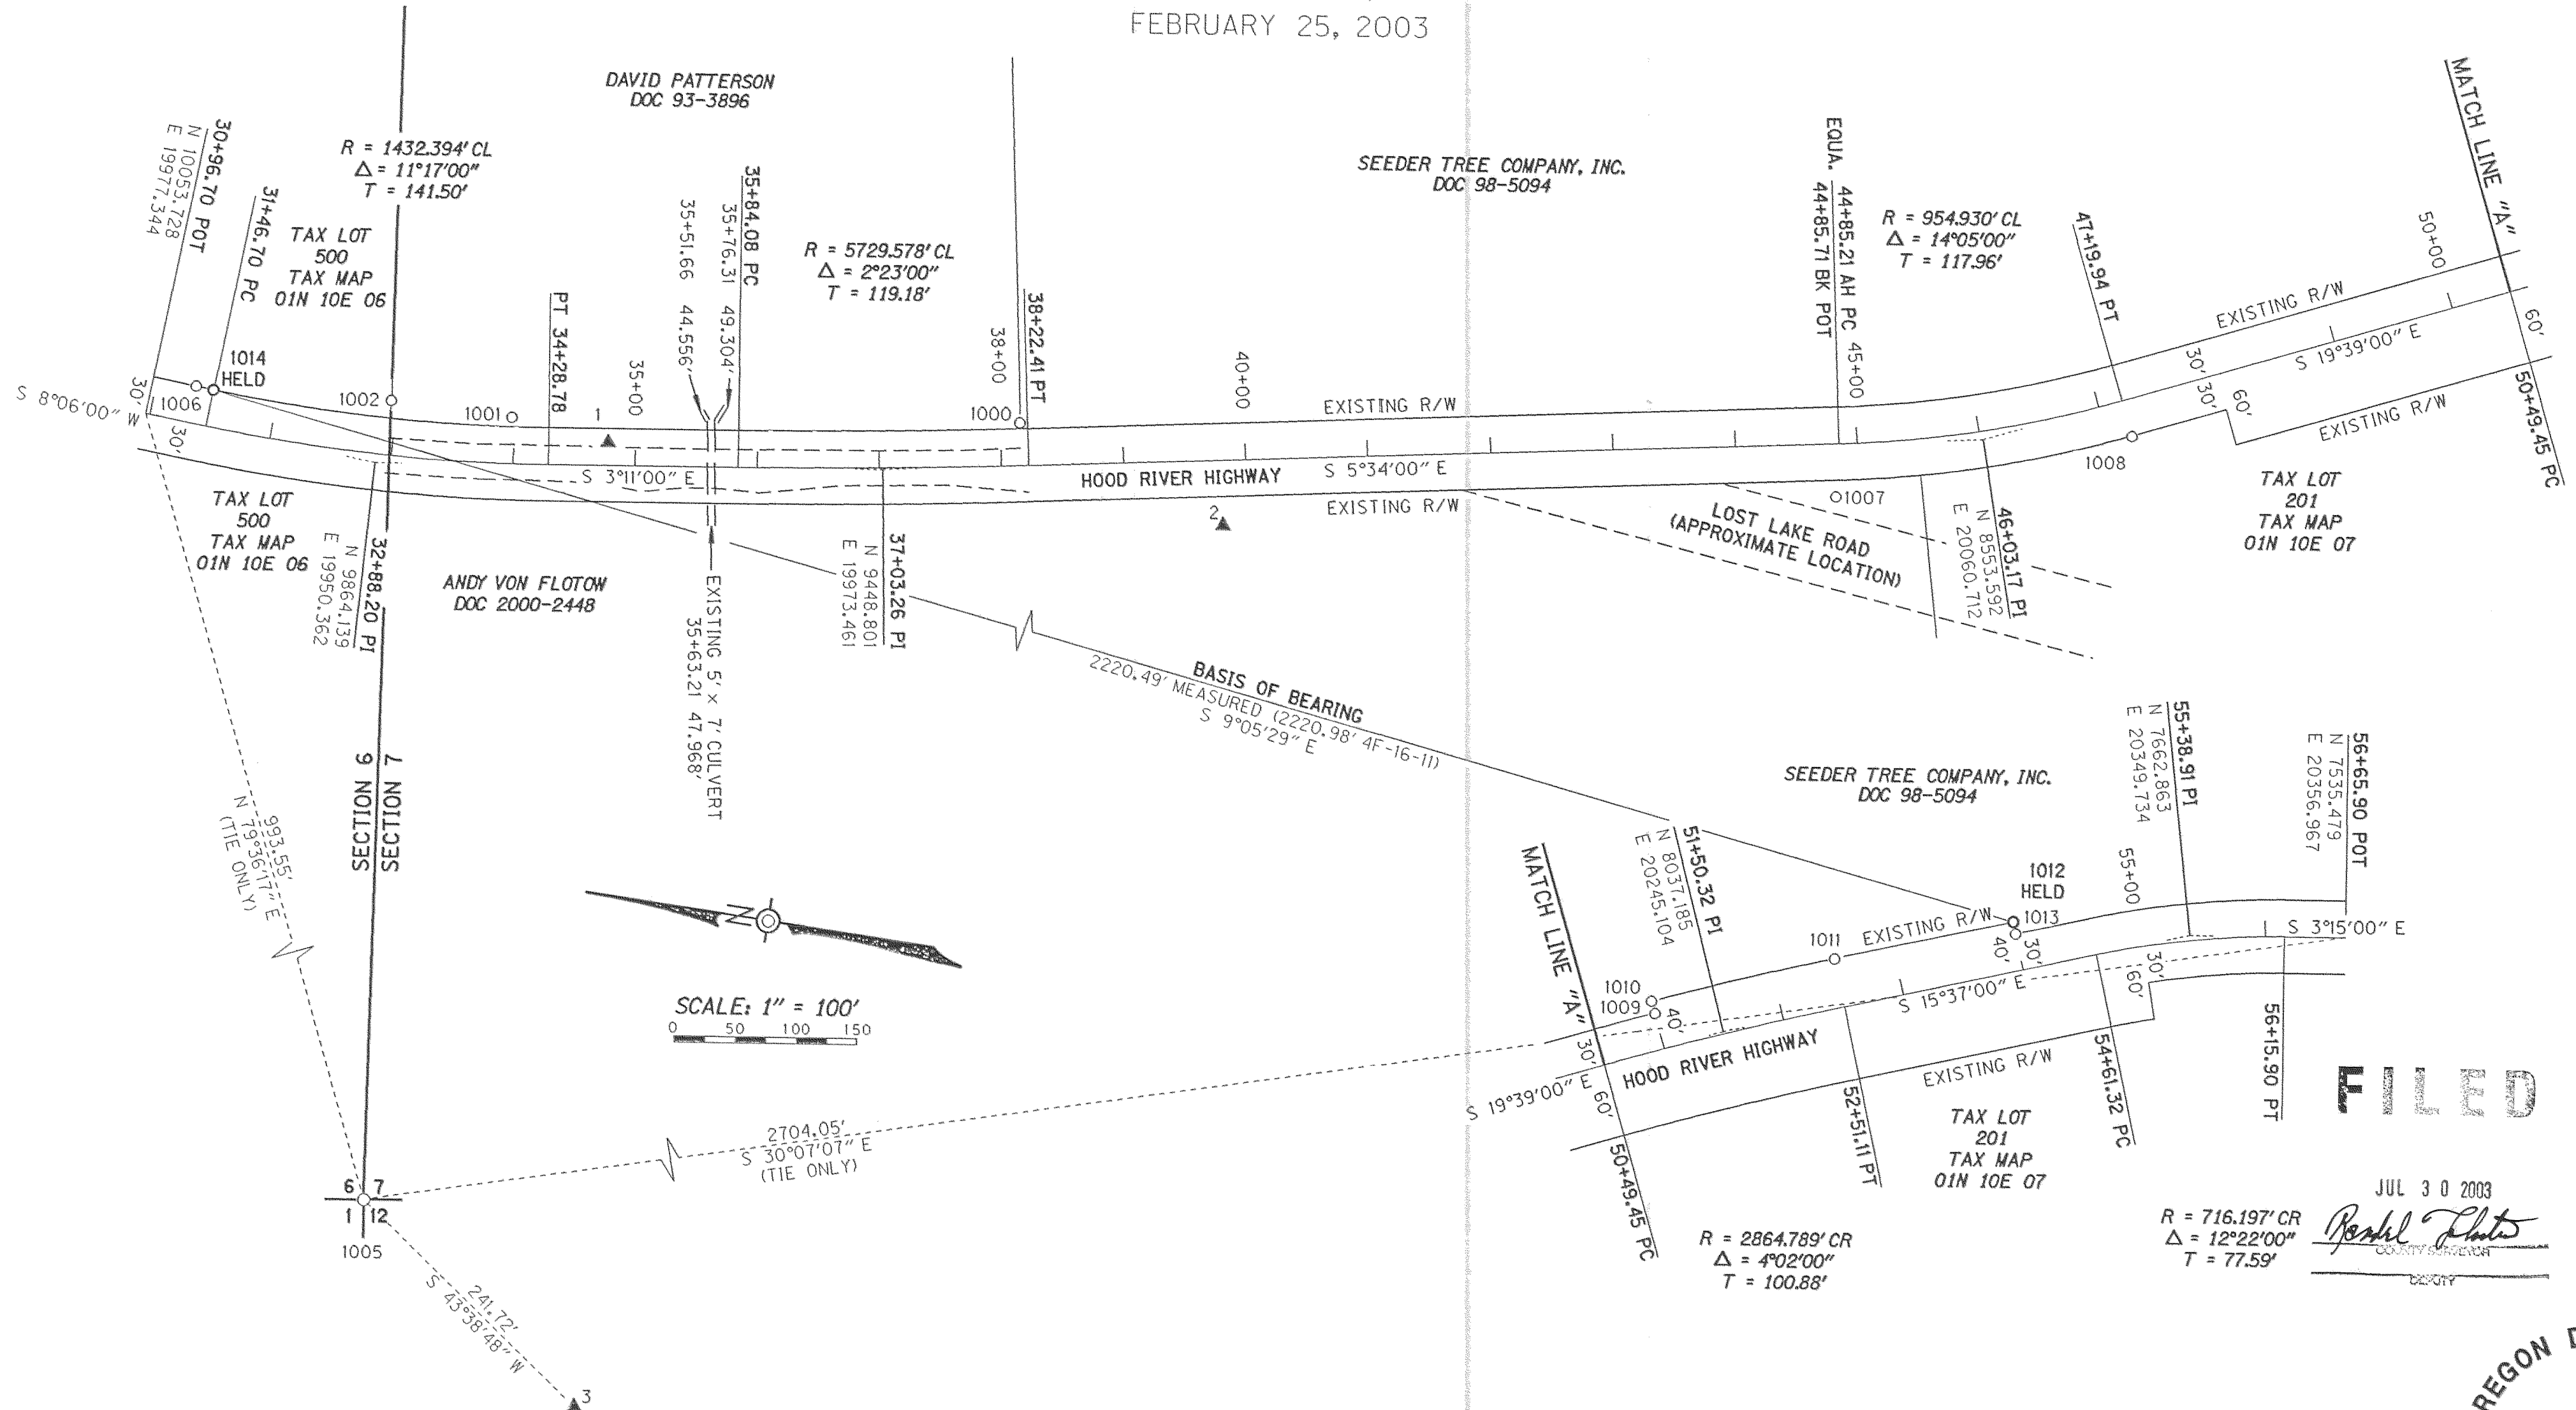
FEBRUARY 25, 2003

DAVID PATTERSON
DOC 93-3896

30+96.70 POT
N 10053.728
E 19977.344

31+46.70 PC

R = 1432.394' CL
Δ = 11°17'00"
T = 141.50'

TAX LOT
500
TAX MAP
01N 10E 06

35+51.66
44.556'

35+76.31
49.304'

35+84.08 PC

R = 5729.578' CL
Δ = 2°23'00"
T = 119.18'

PT 34+28.78

35+00

38+00

38+22.41 PT

SEEDER TREE COMPANY, INC.
DOC 98-5094

EQUA.
44+85.21 AH PC
44+85.71 BK POT

45+00

R = 954.930' CL
Δ = 14°05'00"
T = 117.96'

47+19.94 PT

50+00

MATCH LINE "A"

60'

50+49.45 PC

S 8°06'00" W

30'

1006

1014
HELD

1002

1001

1

1000

40+00

EXISTING R/W

EXISTING R/W

S 19°39'00" E

30'

30'

60'

EXISTING R/W

30'

S 3°11'00" E

HOOD RIVER HIGHWAY

S 5°34'00" E

EXISTING R/W

1007

1008

TAX LOT
201
TAX MAP
01N 10E 07

TAX LOT
500
TAX MAP
01N 10E 06

32+88.20 PI
N 9864.139
E 19950.362

ANDY VON FLOTOW
DOC 2000-2448

EXISTING 5' x 7' CULVERT
35+63.21 47.968'

37+03.26 PI
N 9448.801
E 19973.461

2

LOST LAKE ROAD
(APPROXIMATE LOCATION)

46+03.17 PI
N 8553.592
E 20060.712

BASIS OF BEARING
2220.49' MEASURED (2220.98' 4F-16-11)
S 9°05'29" E

SEEDER TREE COMPANY, INC.
DOC 98-5094

55+38.91 PI
N 7662.863
E 20349.734

56+65.90 POT
N 7535.479
E 20356.967

SECTION 6
SECTION 7

993.55'
N 79°36'17" E
(TIE ONLY)

MATCH LINE "A"

51+50.32 PI
N 8037.185
E 20245.104

1012
HELD
1013

55+00

1011

EXISTING R/W

40'

30'

S 3°15'00" E

1010
1009

40'

S 15°37'00" E

30'

60'

30'

S 19°39'00" E

60'

HOOD RIVER HIGHWAY

EXISTING R/W

54+61.32 PC

56+15.90 PT

SCALE: 1" = 100'
0 50 100 150

2704.05'
S 30°07'07" E
(TIE ONLY)

6 7
1 12
1005

241.72'
S 43°38'48" W

3

50+49.45 PC

52+51.11 PT

TAX LOT
201
TAX MAP
01N 10E 07

R = 2864.789' CR
Δ = 4°02'00"
T = 100.88'

FILED

JUL 30 2003

R = 716.197' CR
Δ = 12°22'00"
T = 77.59'

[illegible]
COUNTY SURVEYOR
DEPUTY

REGON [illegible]